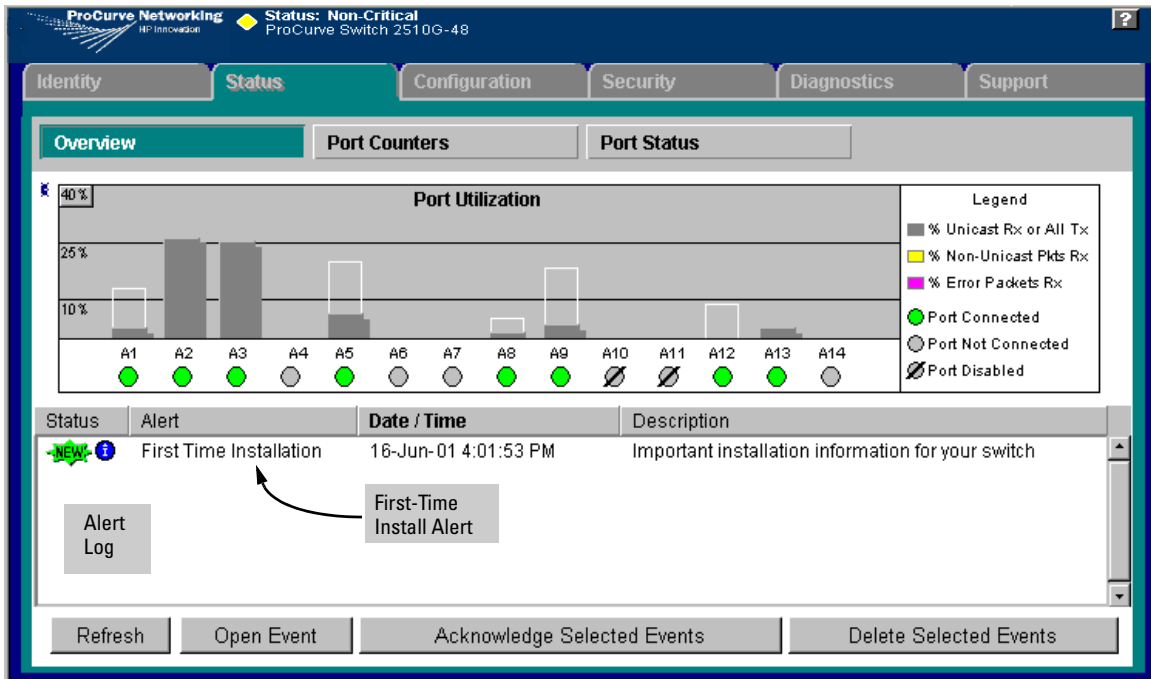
ProCurve Networking
HP Innovation
Status: Non-Critical
ProCurve Switch 2510G-48
?

Identity
Status
Configuration
Security
Diagnostics
Support

Overview
Port Counters
Port Status

40 %
Port Utilization
25 %
10 %
A1 A2 A3 A4 A5 A6 A7 A8 A9 A10 A11 A12 A13 A14

Legend
% Unicast Rx or All Tx
% Non-Unicast Pkts Rx
% Error Packets Rx
Port Connected
Port Not Connected
Port Disabled

| Status | Alert | Date / Time | Description |
|---|---|---|---|
| NEW i | First Time Installation | 16-Jun-01 4:01:53 PM | Important installation information for your switch |

Alert Log

First-Time Install Alert

Refresh
Open Event
Acknowledge Selected Events
Delete Selected Events